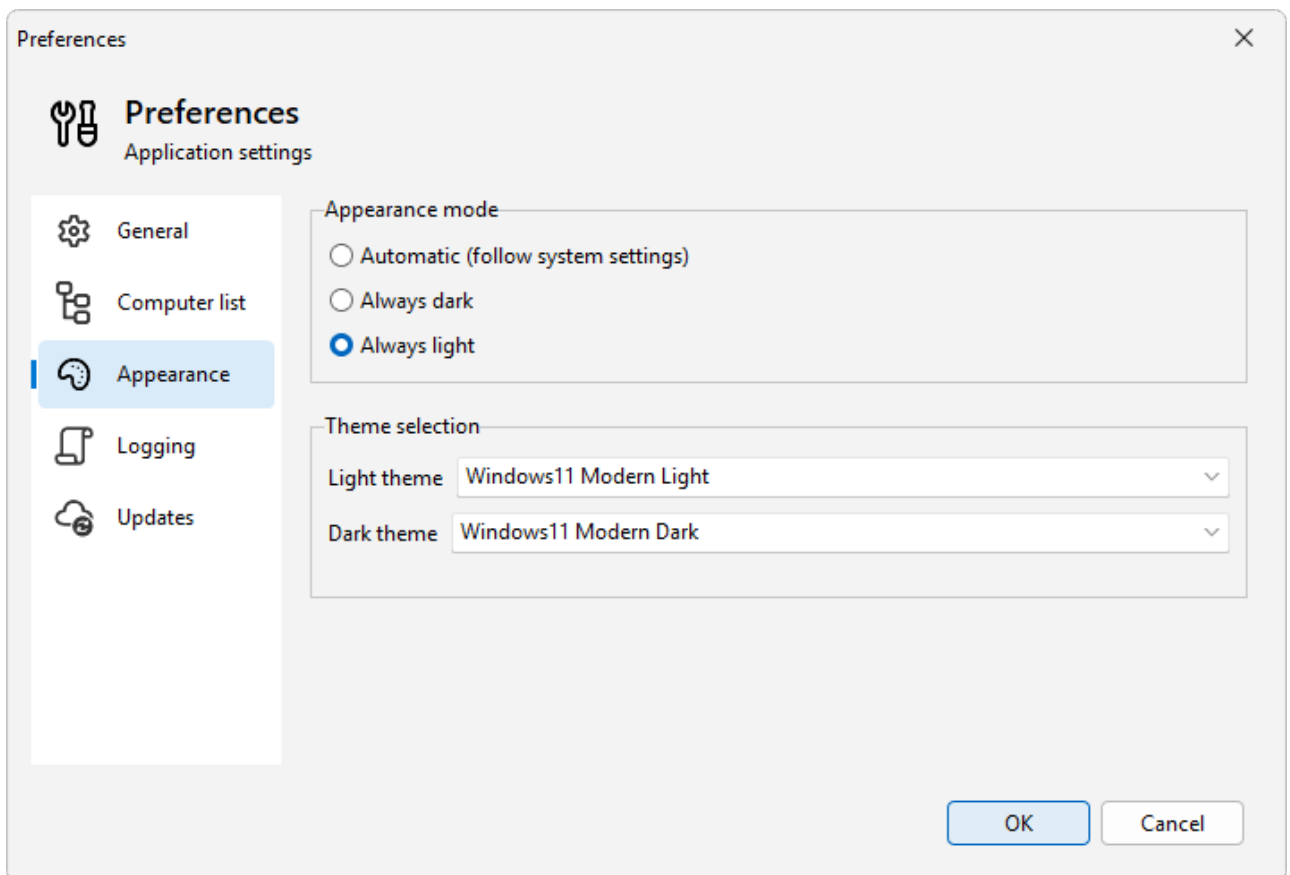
Preferences

Preferences
Application settings

General
Computer list
Appearance
Logging
Updates

Appearance mode
Automatic (follow system settings)
Always dark
Always light

Theme selection
Light theme Windows11 Modern Light
Dark theme Windows11 Modern Dark

OK
Cancel